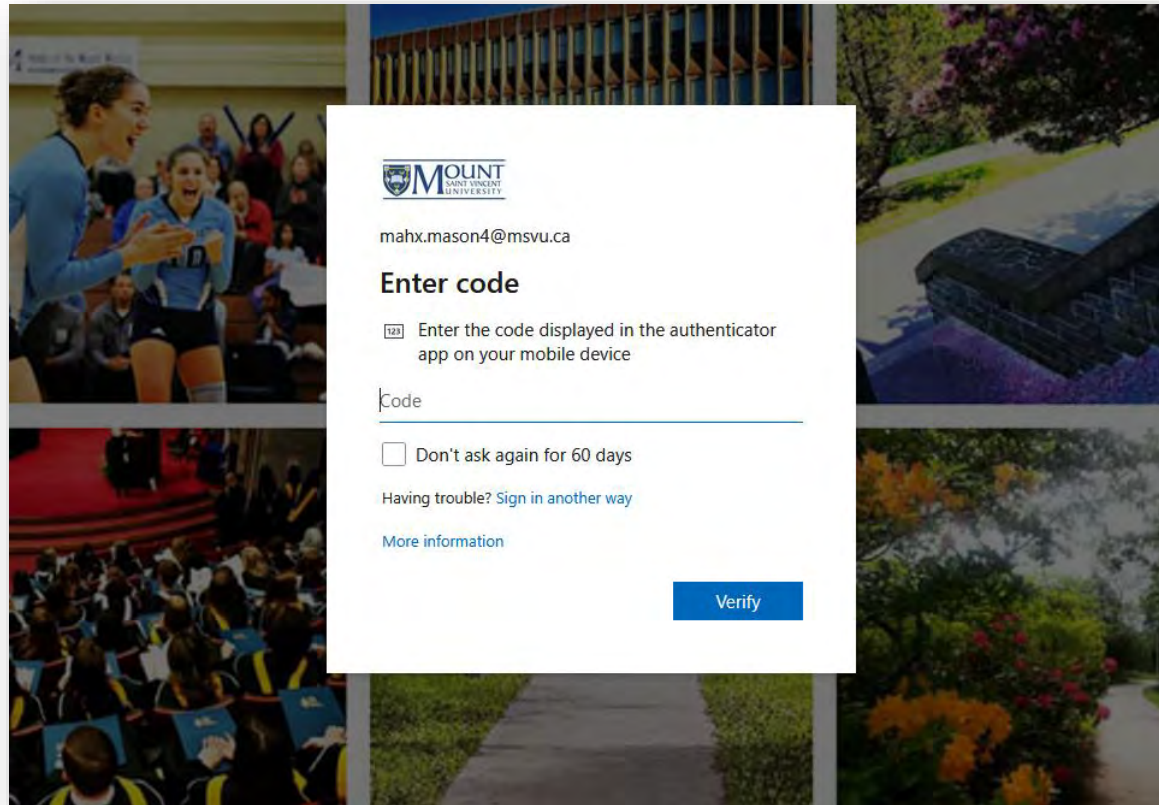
MOUNT SAINT VINCENT UNIVERSITY

mahx.mason4@msvu.ca

Enter code

123 Enter the code displayed in the authenticator app on your mobile device

Code

Don't ask again for 60 days

Having trouble? Sign in another way

More information

Verify